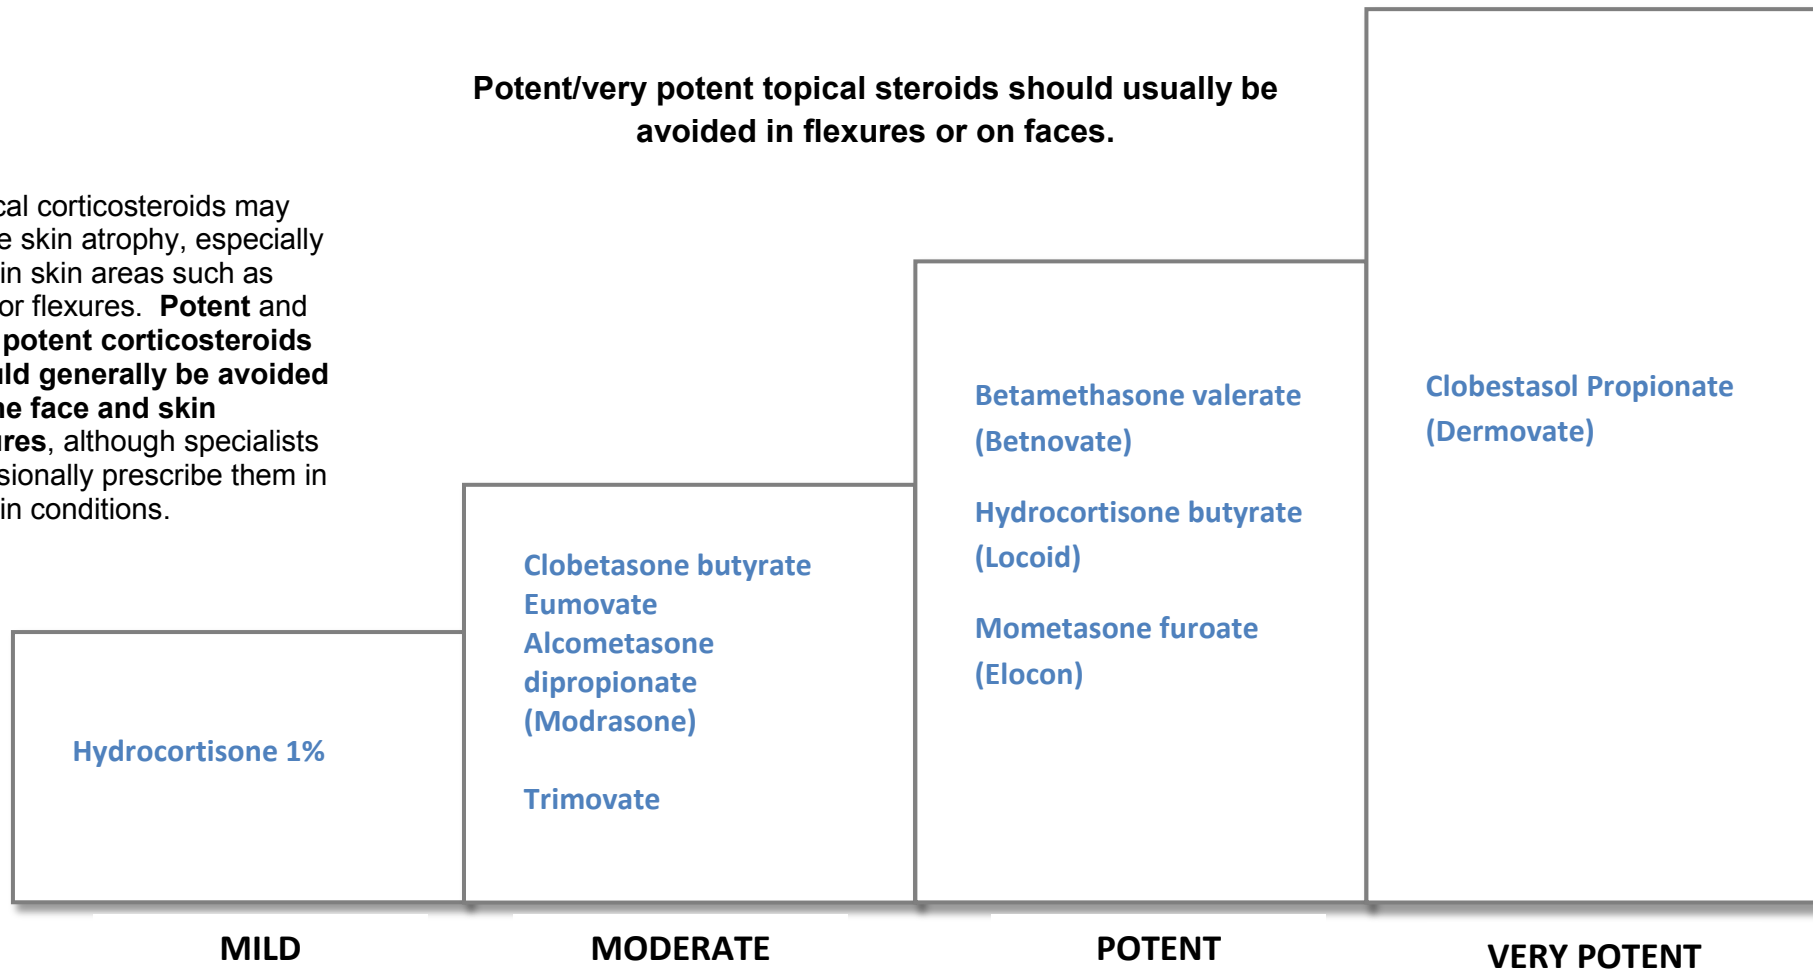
Potent/very potent topical steroids should usually be avoided in flexures or on faces.

cal corticosteroids may e skin atrophy, especially in skin areas such as or flexures. **Potent** and **potent corticosteroids ld generally be avoided e face and skin res**, although specialists sionally prescribe them in in conditions.

Hydrocortisone 1%

Clobetasone butyrate
Eumovate
Alcometasone dipropionate (Modrasone)

Trimovate

Betamethasone valerate (Betnovate)

Hydrocortisone butyrate (Locoid)

Mometasone furoate (Elocon)

Clobestasol Propionate (Dermovate)

MILD

MODERATE

POTENT

VERY POTENT